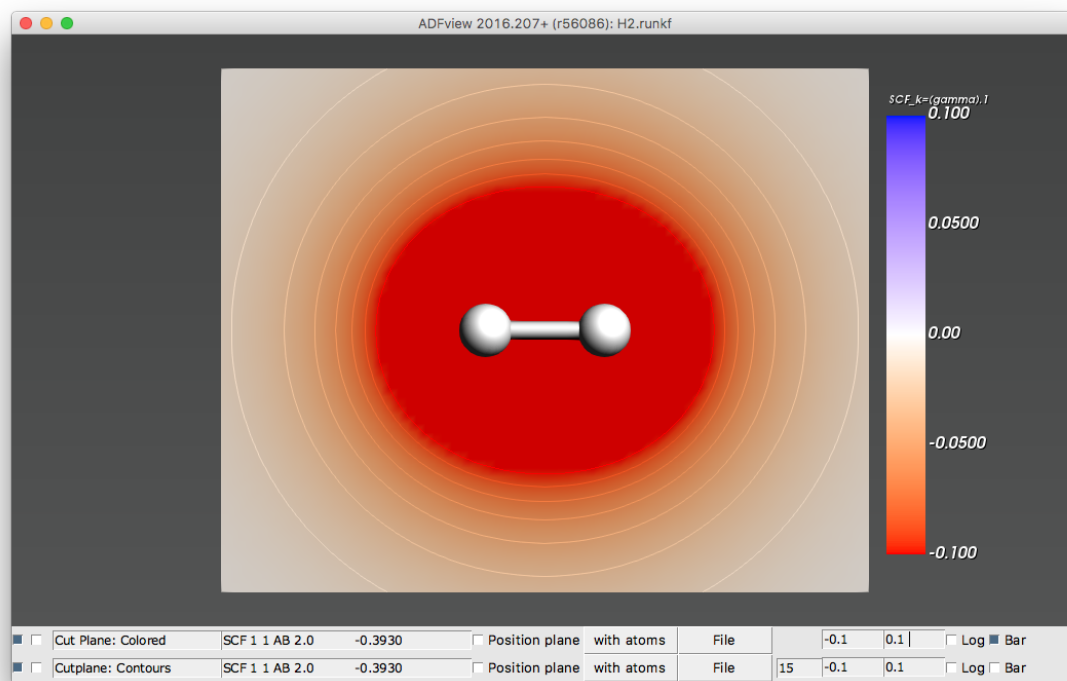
ADFview 2016.207+ (r56086): H2.runkf

SCF_k=(gamma).1
0.100
0.0500
0.00
-0.0500
-0.100

Cut Plane: Colored | SCF 1 1 AB 2.0 | -0.3930 | Position plane | with atoms | File | -0.1 | 0.1 | Log | Bar

Cutplane: Contours | SCF 1 1 AB 2.0 | -0.3930 | Position plane | with atoms | File | 15 | -0.1 | 0.1 | Log | Bar